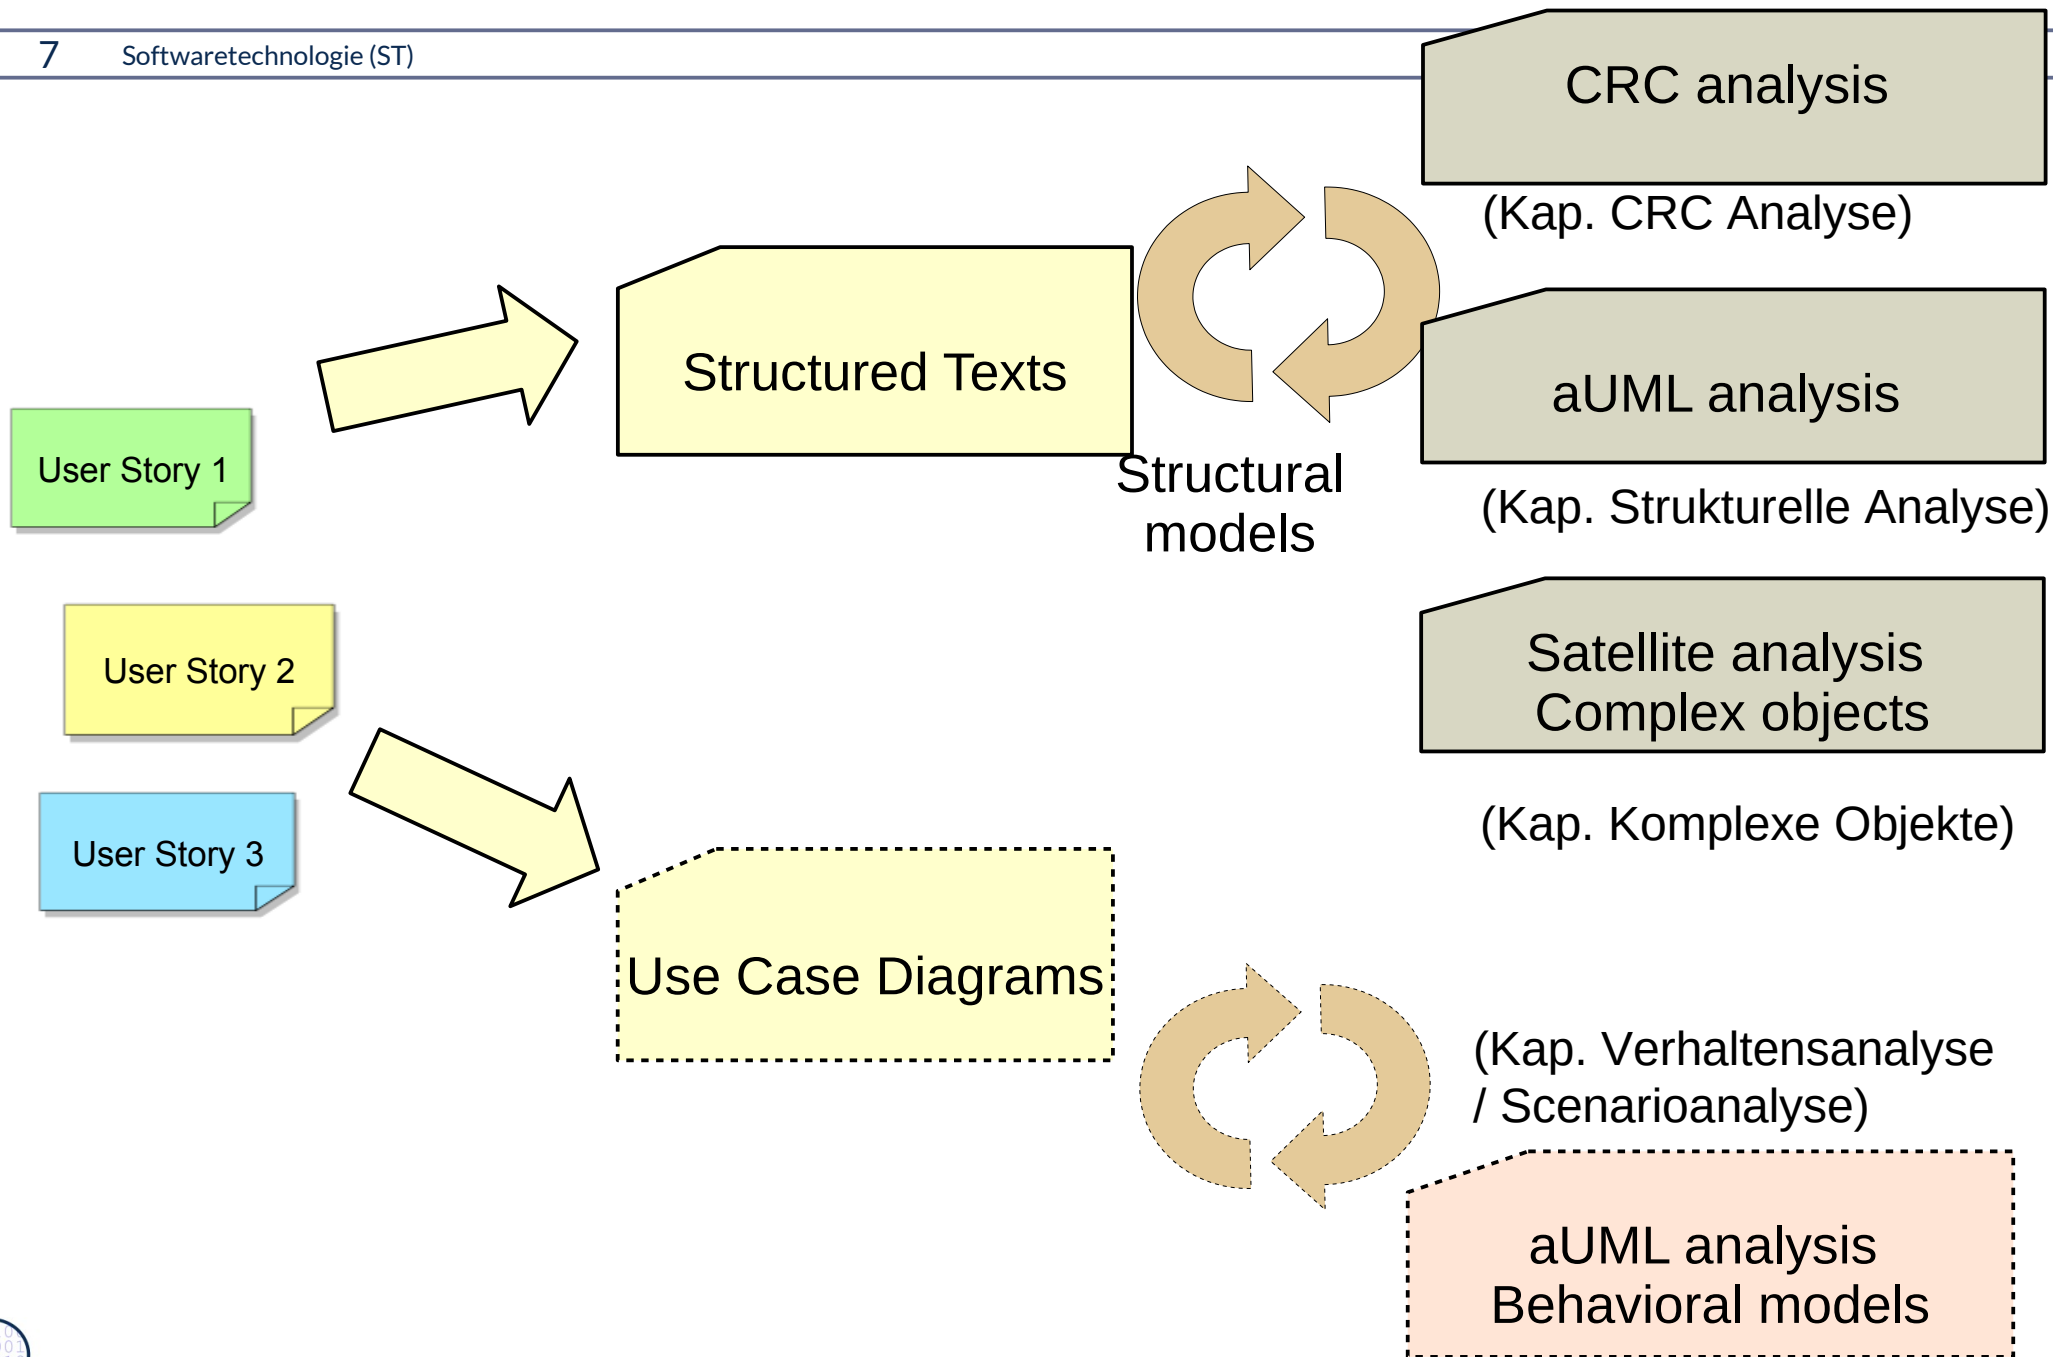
7 Softwaretechnologie (ST)

CRC analysis

(Kap. CRC Analyse)

Structured Texts

aUML analysis

User Story 1

Structural models

(Kap. Strukturelle Analyse)

User Story 2

Satellite analysis
Complex objects

User Story 3

(Kap. Komplexe Objekte)

Use Case Diagrams

(Kap. Verhaltensanalyse / Scenarioanalyse)

aUML analysis
Behavioral models